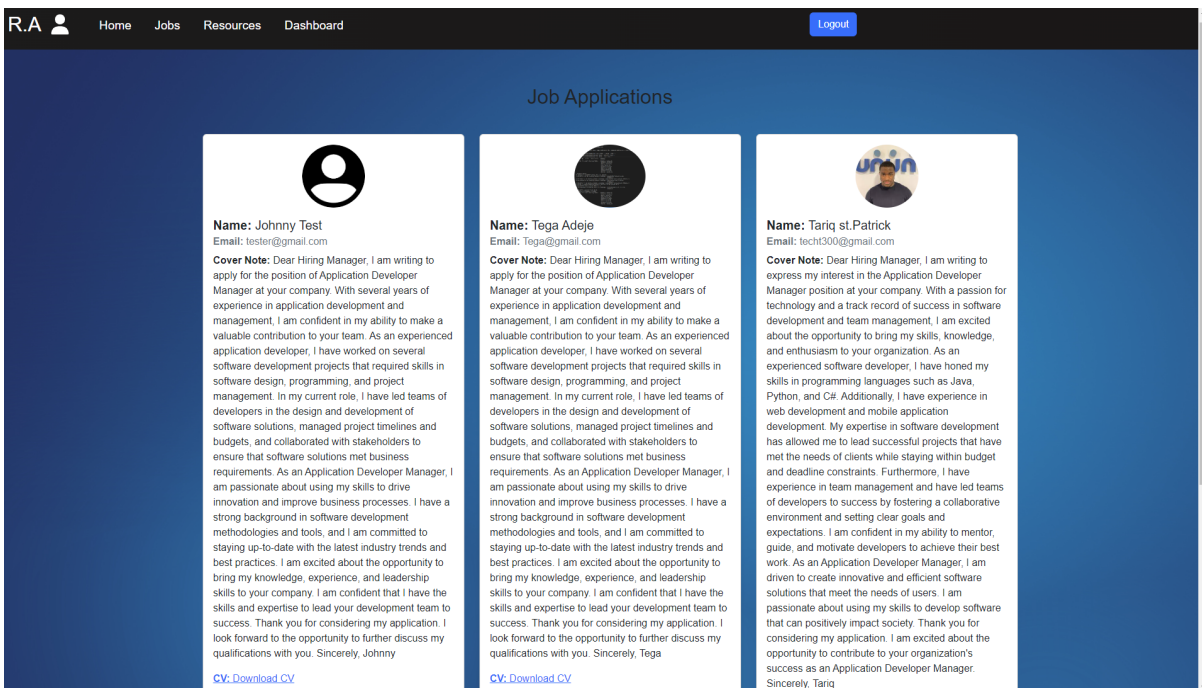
R.A Home Jobs Resources Dashboard Logout

Job Applications

**Name:** Johnny Test
**Email:** tester@gmail.com
**Cover Note:** Dear Hiring Manager, I am writing to apply for the position of Application Developer Manager at your company. With several years of experience in application development and management, I am confident in my ability to make a valuable contribution to your team. As an experienced application developer, I have worked on several software development projects that required skills in software design, programming, and project management. In my current role, I have led teams of developers in the design and development of software solutions, managed project timelines and budgets, and collaborated with stakeholders to ensure that software solutions met business requirements. As an Application Developer Manager, I am passionate about using my skills to drive innovation and improve business processes. I have a strong background in software development methodologies and tools, and I am committed to staying up-to-date with the latest industry trends and best practices. I am excited about the opportunity to bring my knowledge, experience, and leadership skills to your company. I am confident that I have the skills and expertise to lead your development team to success. Thank you for considering my application. I look forward to the opportunity to further discuss my qualifications with you. Sincerely, Johnny
CV: Download CV

**Name:** Tega Adeje
**Email:** Tega@gmail.com
**Cover Note:** Dear Hiring Manager, I am writing to apply for the position of Application Developer Manager at your company. With several years of experience in application development and management, I am confident in my ability to make a valuable contribution to your team. As an experienced application developer, I have worked on several software development projects that required skills in software design, programming, and project management. In my current role, I have led teams of developers in the design and development of software solutions, managed project timelines and budgets, and collaborated with stakeholders to ensure that software solutions met business requirements. As an Application Developer Manager, I am passionate about using my skills to drive innovation and improve business processes. I have a strong background in software development methodologies and tools, and I am committed to staying up-to-date with the latest industry trends and best practices. I am excited about the opportunity to bring my knowledge, experience, and leadership skills to your company. I am confident that I have the skills and expertise to lead your development team to success. Thank you for considering my application. I look forward to the opportunity to further discuss my qualifications with you. Sincerely, Tega
CV: Download CV

**Name:** Tariq st.Patrick
**Email:** techt300@gmail.com
**Cover Note:** Dear Hiring Manager, I am writing to express my interest in the Application Developer Manager position at your company. With a passion for technology and a track record of success in software development and team management, I am excited about the opportunity to bring my skills, knowledge, and enthusiasm to your organization. As an experienced software developer, I have honed my skills in programming languages such as Java, Python, and C#. Additionally, I have experience in web development and mobile application development. My expertise in software development has allowed me to lead successful projects that have met the needs of clients while staying within budget and deadline constraints. Furthermore, I have experience in team management and have led teams of developers to success by fostering a collaborative environment and setting clear goals and expectations. I am confident in my ability to mentor, guide, and motivate developers to achieve their best work. As an Application Developer Manager, I am driven to create innovative and efficient software solutions that meet the needs of users. I am passionate about using my skills to develop software that can positively impact society. Thank you for considering my application. I am excited about the opportunity to contribute to your organization's success as an Application Developer Manager. Sincerely, Tariq